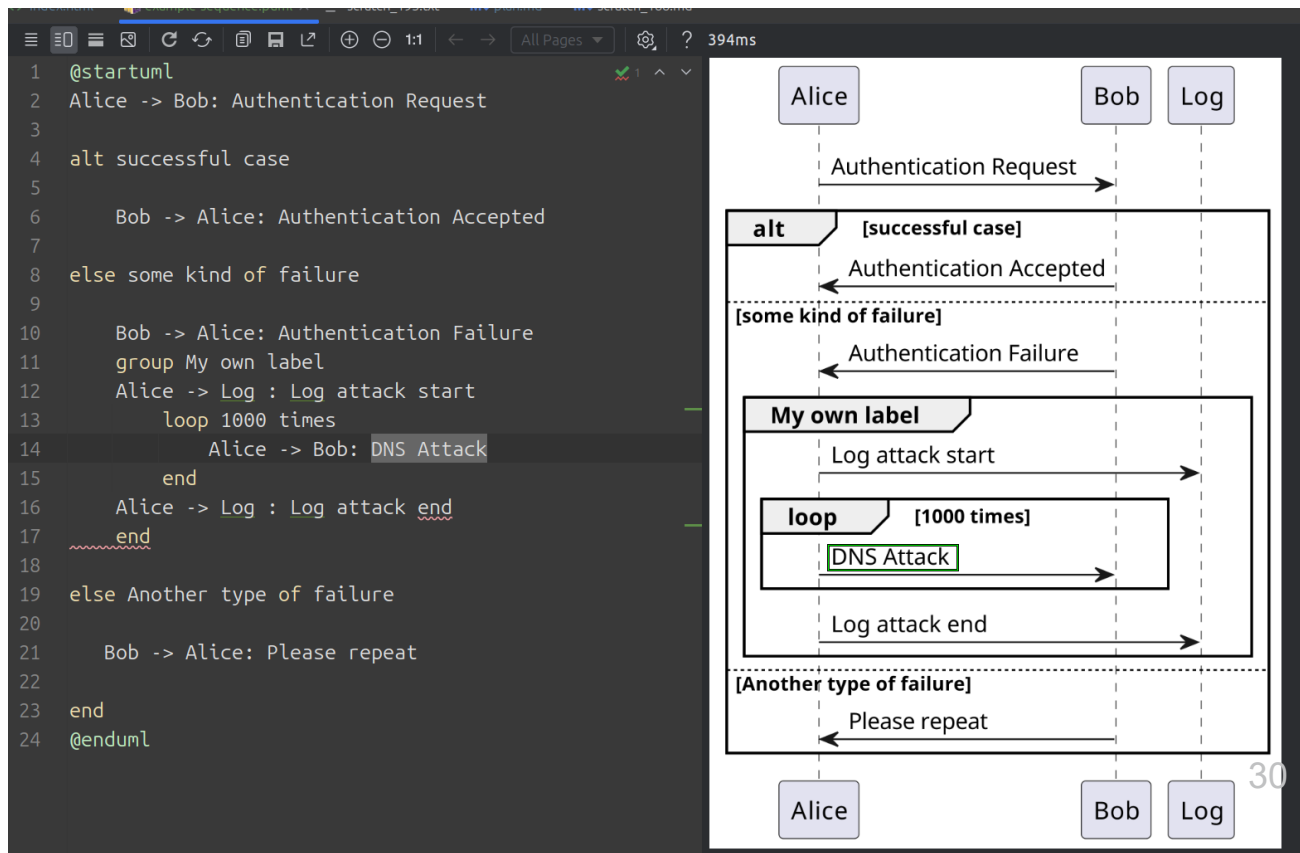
1:1 All Pages ? 394ms

1 @startuml
2 Alice -> Bob: Authentication Request
3
4 alt successful case
5
6 Bob -> Alice: Authentication Accepted
7
8 else some kind of failure
9
10 Bob -> Alice: Authentication Failure
11 group My own label
12 Alice -> Log : Log attack start
13 loop 1000 times
14 Alice -> Bob: DNS Attack
15 end
16 Alice -> Log : Log attack end
17 end
18
19 else Another type of failure
20
21 Bob -> Alice: Please repeat
22
23 end
24 @enduml

Alice Bob Log

Authentication Request

alt [successful case]

Authentication Accepted

[some kind of failure]

Authentication Failure

My own label

Log attack start

loop [1000 times]

DNS Attack

Log attack end

[Another type of failure]

Please repeat

Alice Bob Log

30